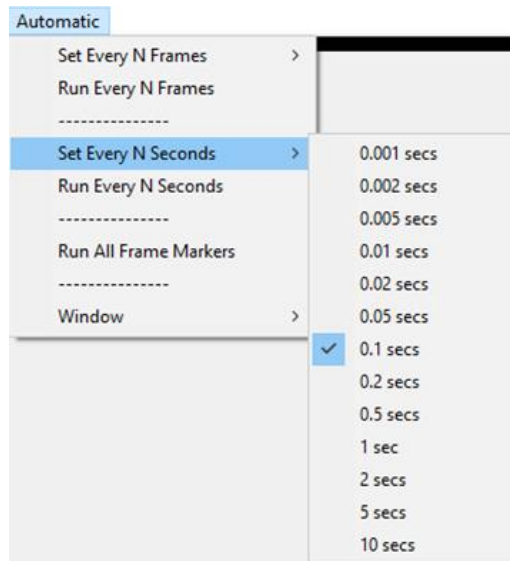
Automatic

Set Every N Frames >
Run Every N Frames
---------------
Set Every N Seconds >
Run Every N Seconds
---------------
Run All Frame Markers
---------------
Window >

0.001 secs
0.002 secs
0.005 secs
0.01 secs
0.02 secs
0.05 secs
✓ 0.1 secs
0.2 secs
0.5 secs
1 sec
2 secs
5 secs
10 secs